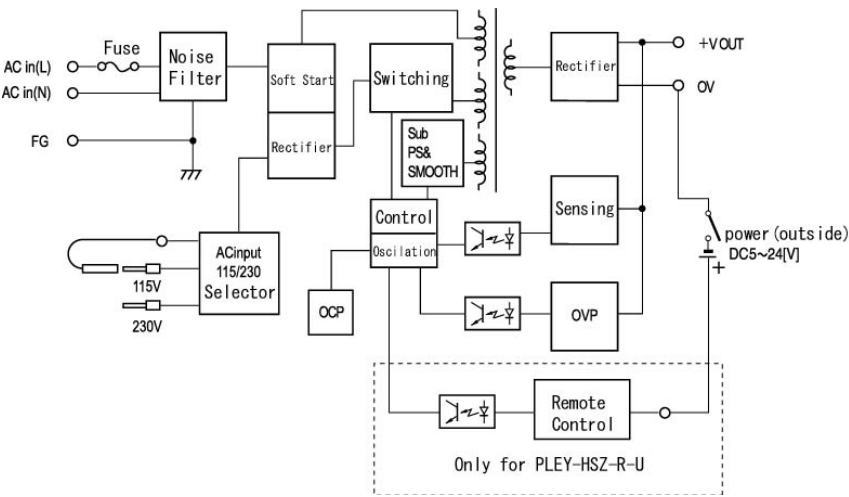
AC in(L)
AC in(N)
FG
Fuse
Noise Filter
Soft Start
Rectifier
Switching
Sub PS& SMOOTH
Rectifier
+VOUT
OV
Control
Oscilation
Sensing
ACinput 115/230 Selector
115V
230V
OCP
OVP
power (outside)
DC5~24[V]
+
Remote Control
Only for PLEY-HSZ-R-U